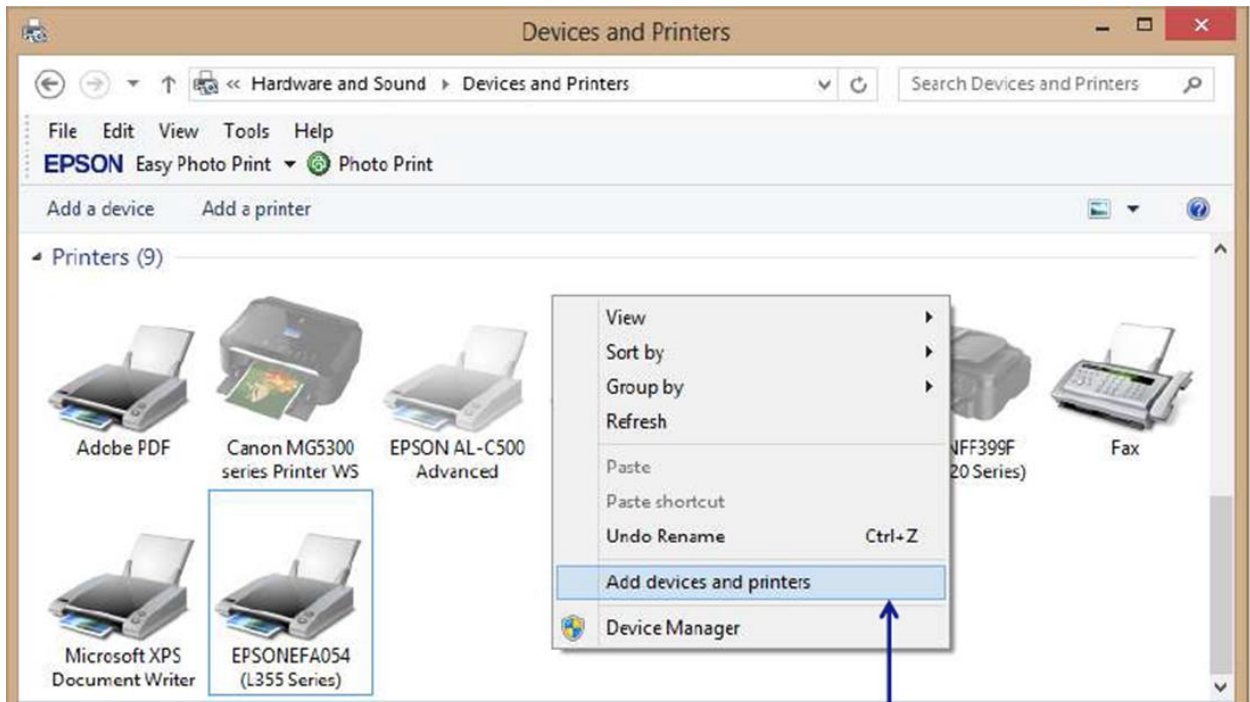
Devices and Printers

« Hardware and Sound ▸ Devices and Printers

Search Devices and Printers

File Edit View Tools Help

EPSON Easy Photo Print ▾ Photo Print

Add a device Add a printer

Printers (9)

Adobe PDF

Canon MG5300 series Printer WS

EPSON AL-C500 Advanced

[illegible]NFF399F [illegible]20 Series)

Fax

Microsoft XPS Document Writer

EPSONEFA054 (L355 Series)

View

Sort by

Group by

Refresh

Paste

Paste shortcut

Undo Rename Ctrl+Z

Add devices and printers

Device Manager